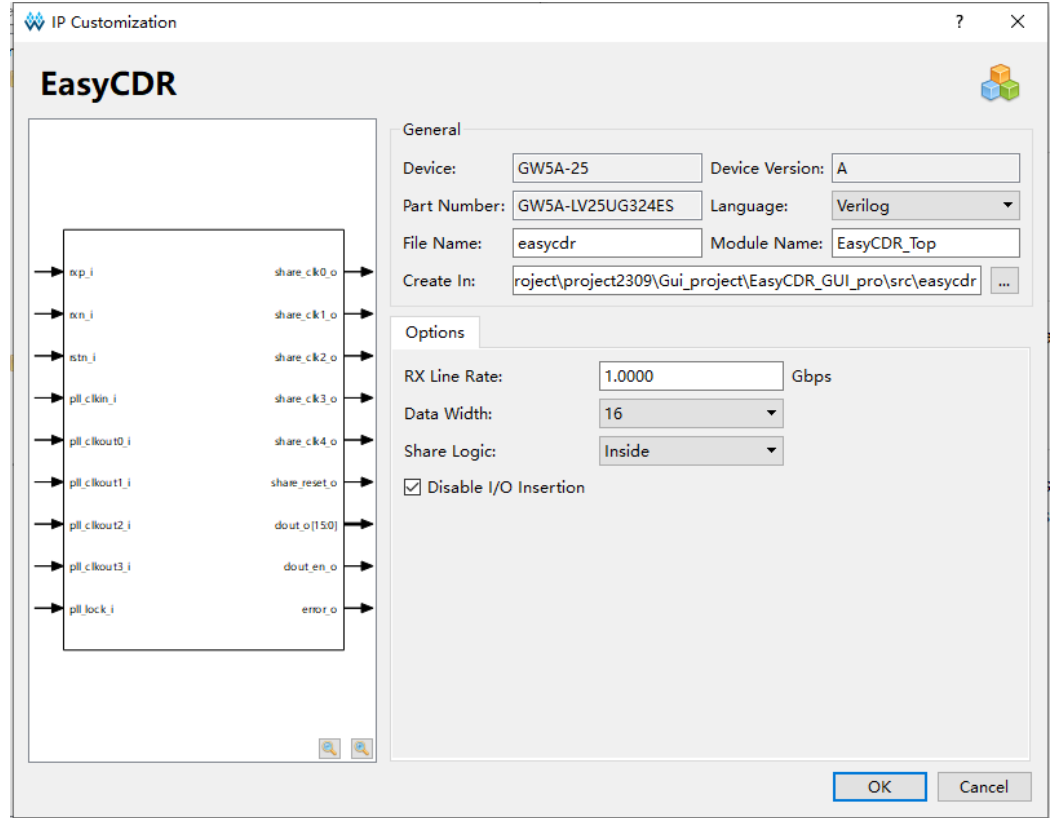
IP Customization

?

EasyCDR

rxp_i
rxn_i
rstn_i
pll_clkin_i
pll_clkout0_i
pll_clkout1_i
pll_clkout2_i
pll_clkout3_i
pll_lock_i

share_clk0_o
share_clk1_o
share_clk2_o
share_clk3_o
share_clk4_o
share_reset_o
dout_o[15:0]
dout_en_o
error_o

General

Device: GW5A-25
Device Version: A
Part Number: GW5A-LV25UG324ES
Language: Verilog
File Name: easycdr
Module Name: EasyCDR_Top
Create In: roject\project2309\Gui_project\EasyCDR_GUI_pro\src\easycdr ...

Options

RX Line Rate: 1.0000 Gbps
Data Width: 16
Share Logic: Inside
☑ Disable I/O Insertion

OK
Cancel